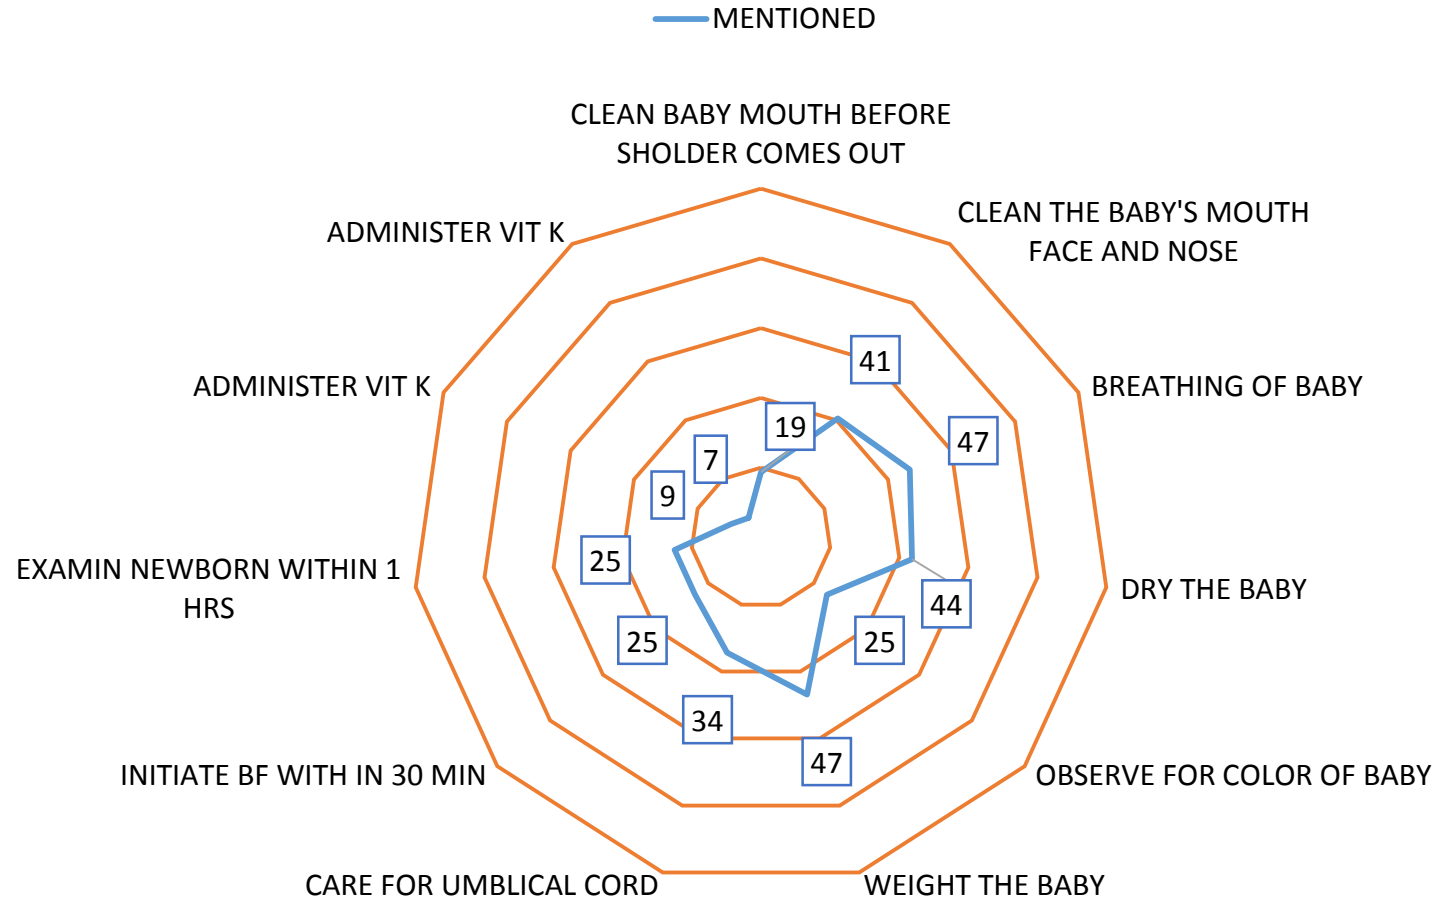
MENTIONED

CLEAN BABY MOUTH BEFORE SHOLDER COMES OUT

CLEAN THE BABY'S MOUTH FACE AND NOSE

BREATHING OF BABY

DRY THE BABY

OBSERVE FOR COLOR OF BABY

WEIGHT THE BABY

CARE FOR UMBLICAL CORD

INITIATE BF WITH IN 30 MIN

EXAMIN NEWBORN WITHIN 1 HRS

ADMINISTER VIT K

ADMINISTER VIT K

19
41
47
44
25
47
34
25
25
9
7